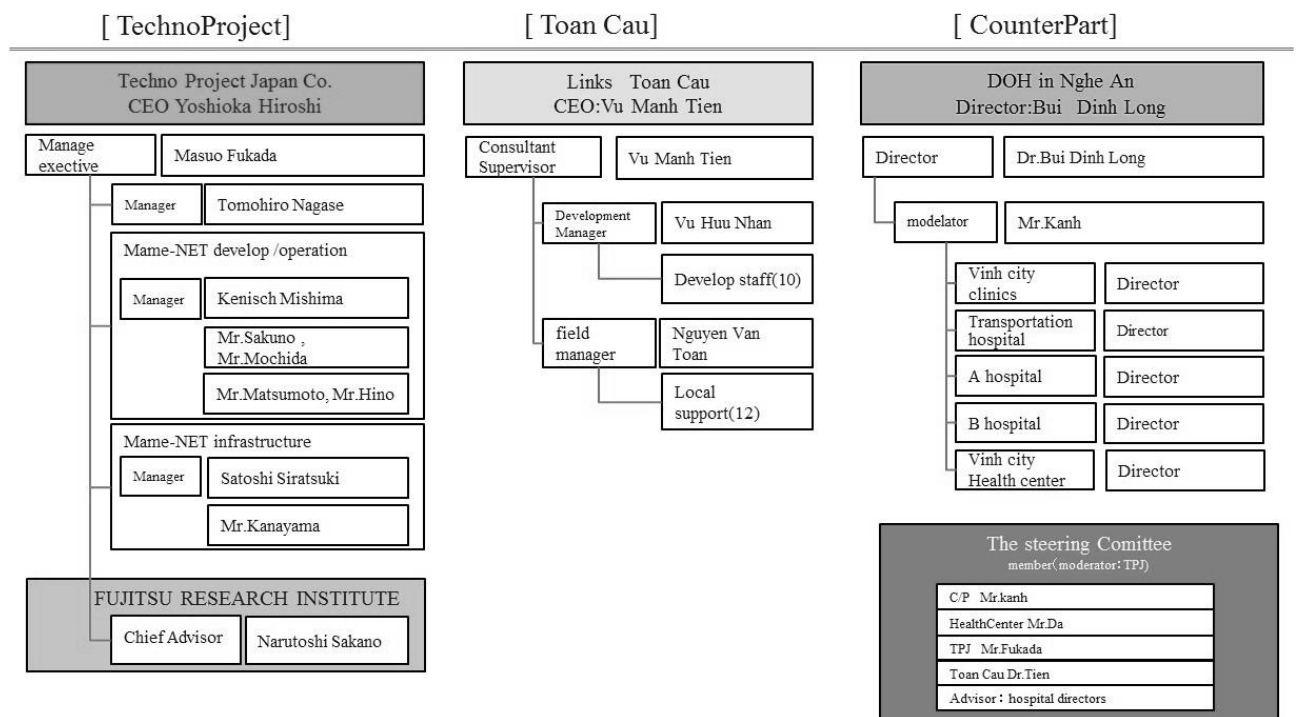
[ TechnoProject]

Techno Project Japan Co.
CEO Yoshioka Hiroshi

Manage exective

Masuo Fukada

Manager

Tomohiro Nagase

Mame-NET develop /operation

Manager

Kenisch Mishima

Mr.Sakuno , Mr.Mochida

Mr.Matsumoto, Mr.Hino

Mame-NET infrastructure

Manager

Satoshi Siratsuki

Mr.Kanayama

FUJITSU RESEARCH INSTITUTE

Chief Advisor

Narutoshi Sakano

[ Toan Cau]

Links Toan Cau
CEO:Vu Manh Tien

Consultant Supervisor

Vu Manh Tien

Development Manager

Vu Huu Nhan

Develop staff(10)

field manager

Nguyen Van Toan

Local support(12)

[ CounterPart]

DOH in Nghe An
Director:Bui Dinh Long

Director

Dr.Bui Dinh Long

modelator

Mr.Kanh

Vinh city clinics

Director

Transportation hospital

Director

A hospital

Director

B hospital

Director

Vinh city Health center

Director

The steering Comittee
member(moderator: TPJ)

C/P Mr.kanh

HealthCenter Mr.Da

TPJ Mr.Fukada

Toan Cau Dr.Tien

Advisor: hospital directors